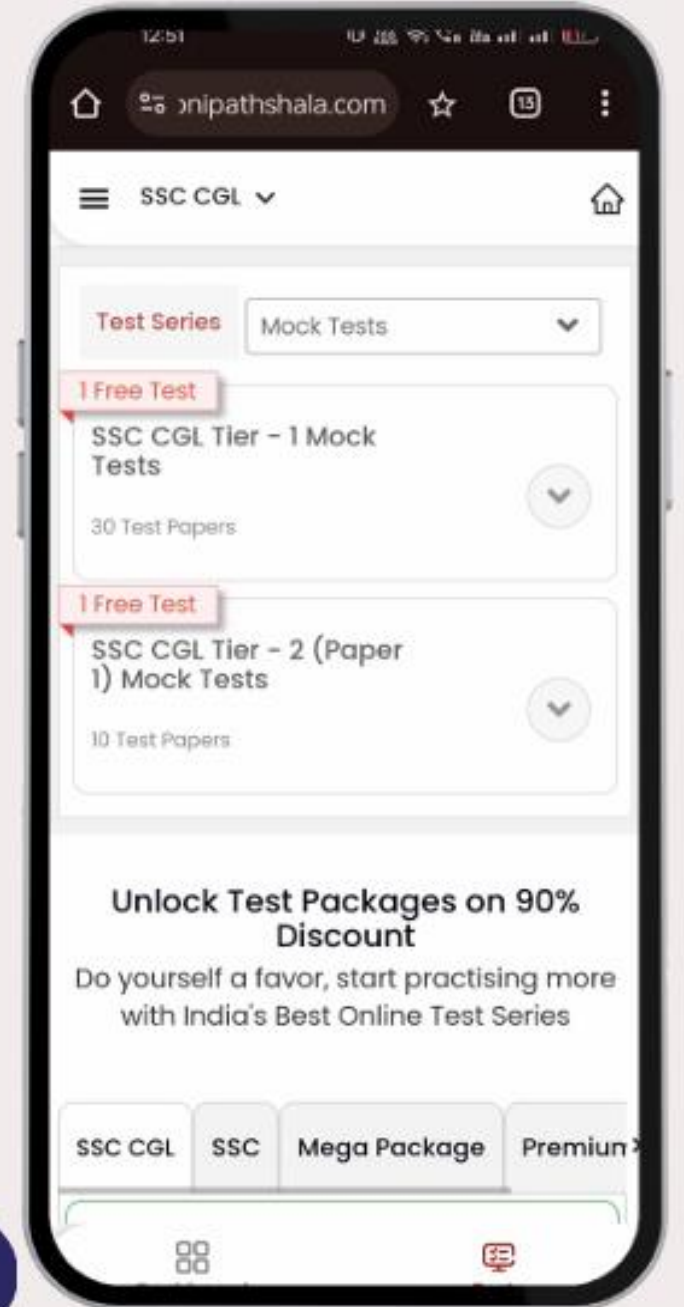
12:51

ɔnipathshala.com

13

SSC CGL

Test Series

Mock Tests

1 Free Test

SSC CGL Tier - 1 Mock Tests

30 Test Papers

1 Free Test

SSC CGL Tier - 2 (Paper 1) Mock Tests

10 Test Papers

Unlock Test Packages on 90% Discount

Do yourself a favor, start practising more with India's Best Online Test Series

SSC CGL

SSC

Mega Package

Premiun